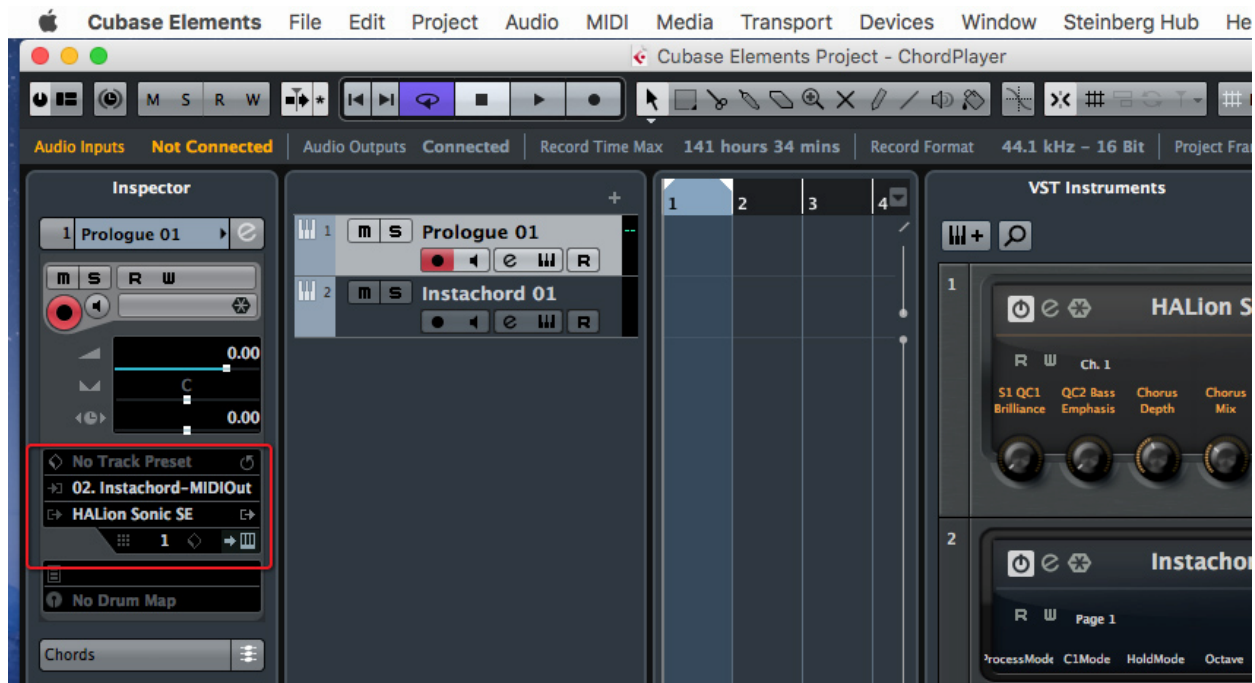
Cubase Elements File Edit Project Audio MIDI Media Transport Devices Window Steinberg Hub He

Cubase Elements Project - ChordPlayer

M S R W

Audio Inputs Not Connected | Audio Outputs Connected | Record Time Max 141 hours 34 mins | Record Format 44.1 kHz – 16 Bit | Project Fra

Inspector

1 Prologue 01

M S R W

0.00

C

0.00

No Track Preset

02. Instachord-MIDIOut

HALion Sonic SE

1

No Drum Map

Chords

1 M S Prologue 01

R

2 M S Instachord 01

R

1 2 3 4

VST Instruments

1

HALion S

R W Ch. 1

S1 QC1 Brilliance QC2 Bass Emphasis Chorus Depth Chorus Mix

2

Instachor

R W Page 1

ProcessMode C1Mode HoldMode Octave